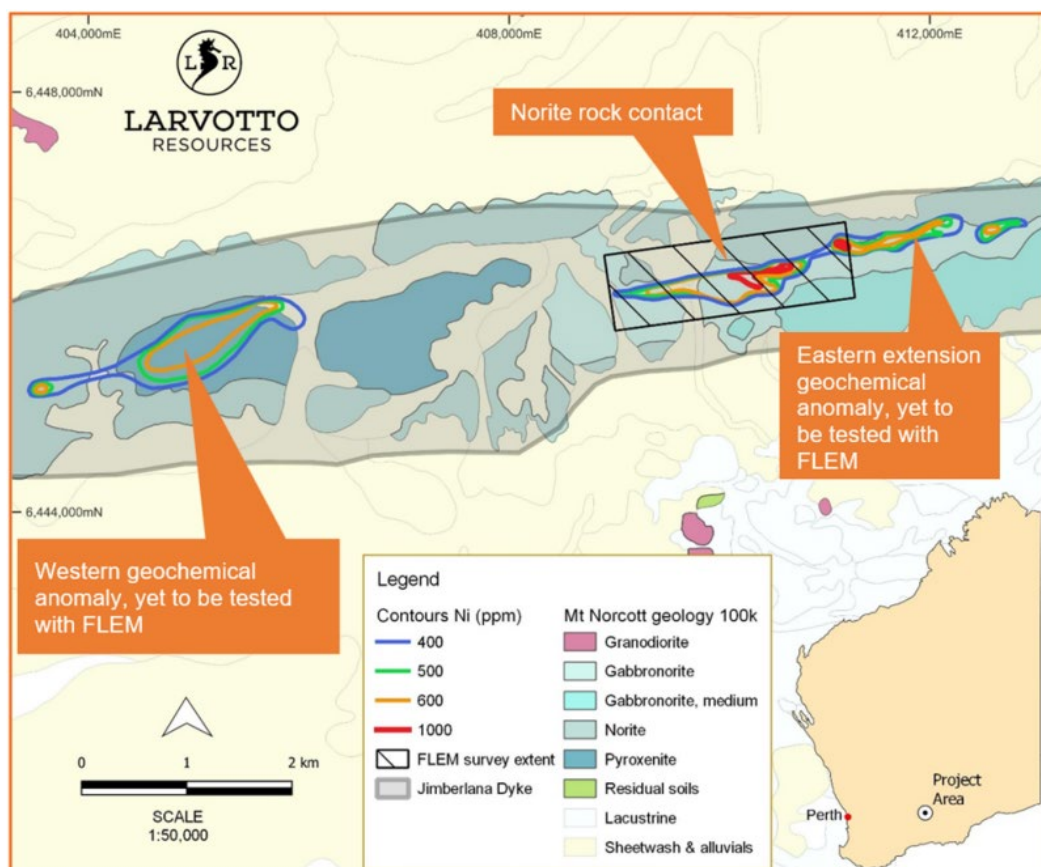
404,000mE
408,000mE
412,000mE
6,448,000mN
6,444,000mN

LR
LARVOTTO
RESOURCES

Norite rock contact

Eastern extension geochemical anomaly, yet to be tested with FLEM

Western geochemical anomaly, yet to be tested with FLEM

Legend

| Contours Ni (ppm) | Mt Norcott geology 100k |
|---|---|
| 400 | Granodiorite |
| 500 | Gabbronorite |
| 600 | Gabbronorite, medium |
| 1000 | Norite |
| FLEM survey extent | Pyroxenite |
| Jimberlana Dyke | Residual soils |
| | Lacustrine |
| | Sheetwash & alluvials |

0 1 2 km
SCALE
1:50,000

Perth
Project Area